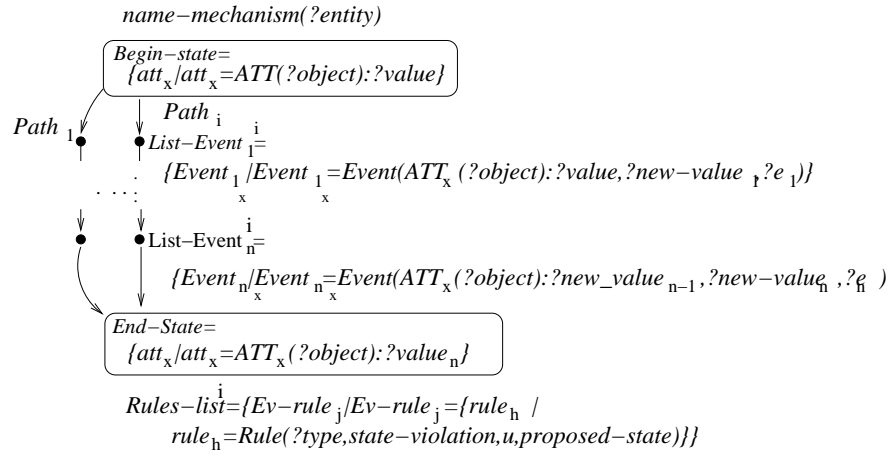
name−mechanism(?entity)

Begin−state=
$\{att_x / att_x = ATT(?object):?value\}$

$Path_1$

$Path_i$

$List-Event_1^i =$

$\{Event_{1_x} / Event_{1_x} = Event(ATT_x(?object):?value, ?new-value_1, ?e_1)\}$

. . . :

$List-Event_n^i =$

$\{Event_{n_x} / Event_{n_x} = Event(ATT_x(?object):?new\_value_{n-1}, ?new-value_n, ?e_n)\}$

End−State=
$\{att_x / att_x = ATT_x(?object):?value_n\}$

$Rules-list^i = \{Ev-rule_j / Ev-rule_j = \{rule_h$ /
$rule_h = Rule(?type, state-violation, u, proposed-state)\}\}$